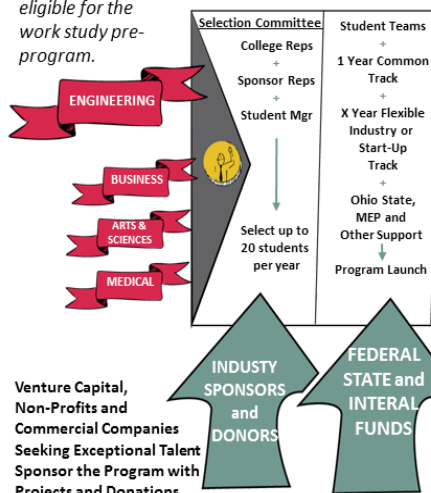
eligible for the work study pre-program.

ENGINEERING

BUSINESS

ARTS & SCIENCES

MEDICAL

Selection Committee
College Reps
+
Sponsor Reps
+
Student Mgr

Select up to 20 students per year

Student Teams
+
1 Year Common Track
+
X Year Flexible Industry or Start-Up Track
+
Ohio State, MEP and Other Support

Program Launch

INDUSTY SPONSORS and DONORS

FEDERAL STATE and INTERAL FUNDS

Venture Capital, Non-Profits and Commercial Companies Seeking Exceptional Talent Sponsor the Program with Projects and Donations